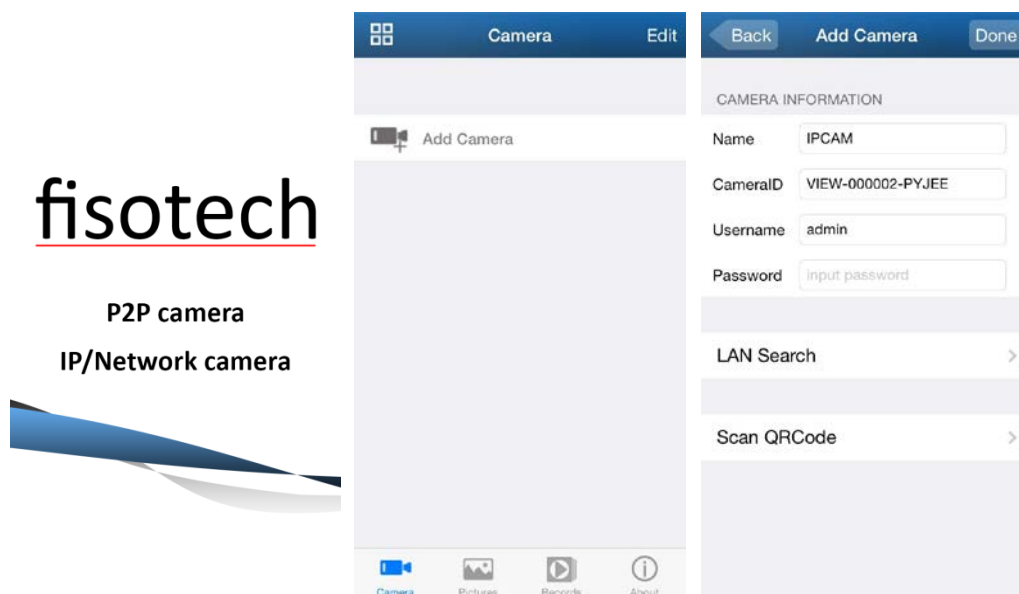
fisotech

P2P camera

IP/Network camera

Camera Edit

Add Camera

Camera Pictures Records About

Back Add Camera Done

CAMERA INFORMATION

Name IPCAM

CameraID VIEW-000002-PYJEE

Username admin

Password input password

LAN Search

Scan QRCode